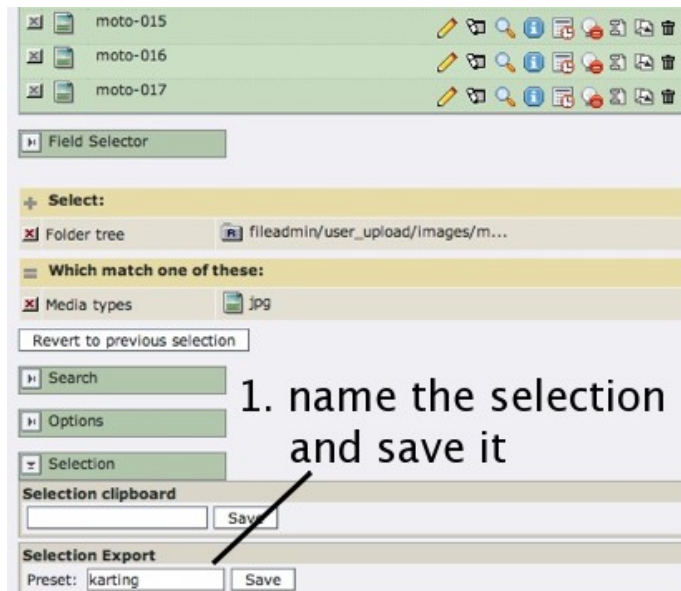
moto-015

moto-016

moto-017

Field Selector

Select:

Folder tree fileadmin/user_upload/images/m...

Which match one of these:

Media types jpg

Revert to previous selection

Search

Options

Selection

1. name the selection and save it

Selection clipboard

Save

Selection Export

Preset: karting Save